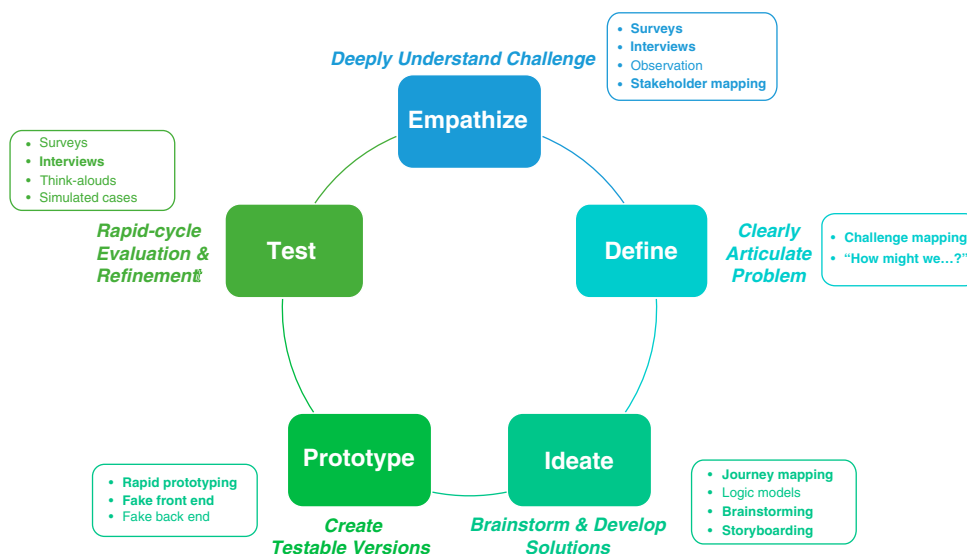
Deeply Understand Challenge

- Surveys
- Interviews
- Observation
- Stakeholder mapping

Empathize

- Surveys
- Interviews
- Think-alouds
- Simulated cases

Rapid-cycle Evaluation & Refinement

Test

Define

Clearly Articulate Problem

- Challenge mapping
- "How might we…?"

Prototype

Ideate

- Rapid prototyping
- Fake front end
- Fake back end

Create Testable Versions

Brainstorm & Develop Solutions

- Journey mapping
- Logic models
- Brainstorming
- Storyboarding